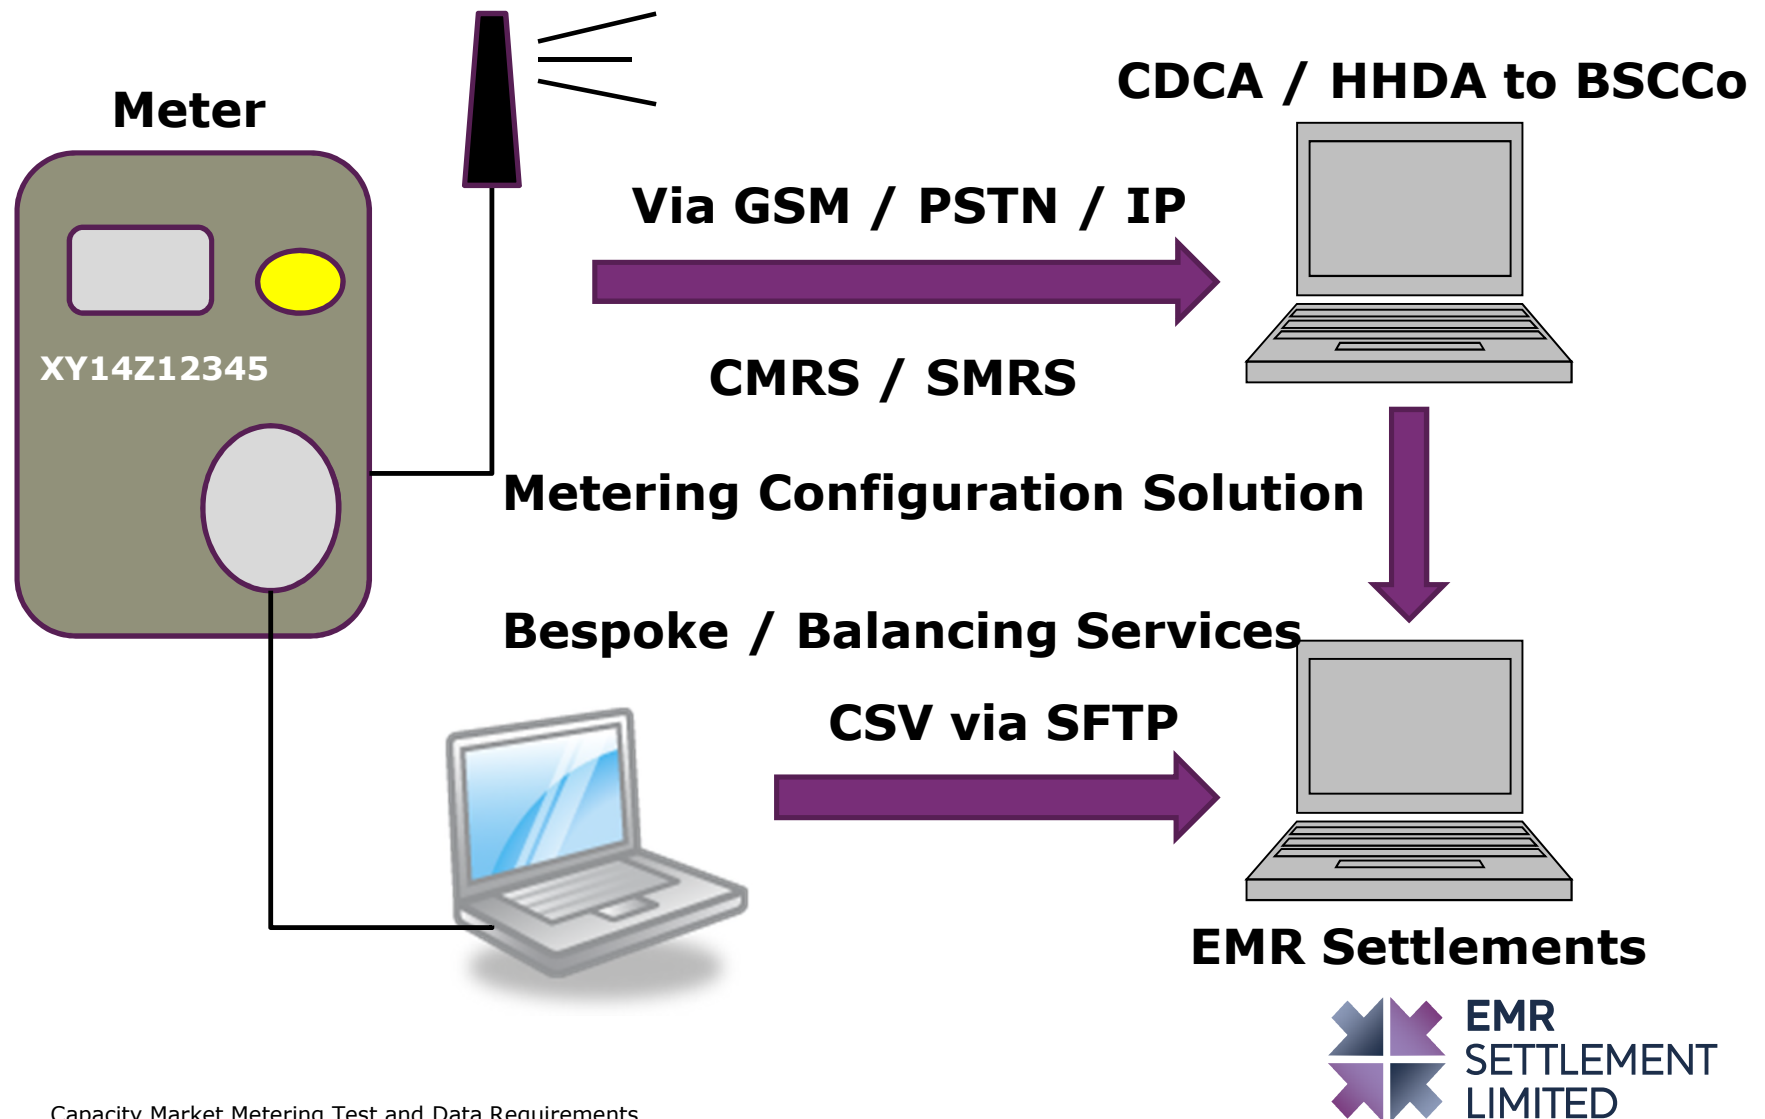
Meter

XY14Z12345

CDCA / HHDA to BSCCo

Via GSM / PSTN / IP

CMRS / SMRS

Metering Configuration Solution

Bespoke / Balancing Services

CSV via SFTP

EMR Settlements

EMR SETTLEMENT LIMITED

Capacity Market Metering Test and Data Requirements